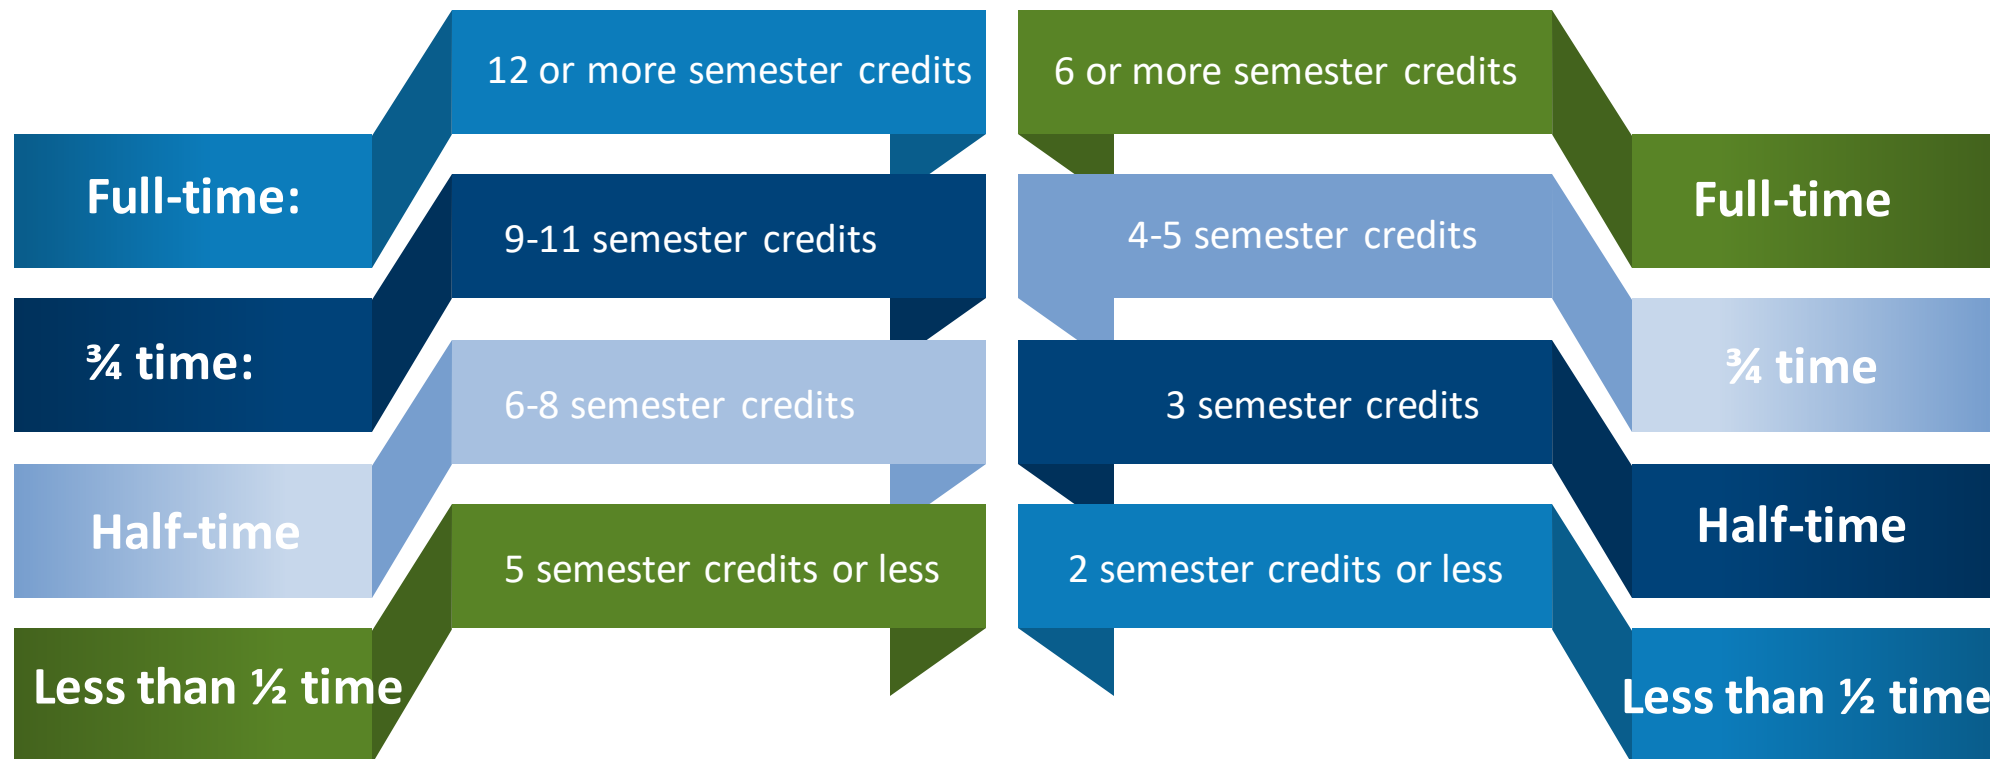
Full-time:

12 or more semester credits

¾ time:

9-11 semester credits

Half-time

6-8 semester credits

Less than ½ time

5 semester credits or less

6 or more semester credits

Full-time

4-5 semester credits

¾ time

3 semester credits

Half-time

2 semester credits or less

Less than ½ time